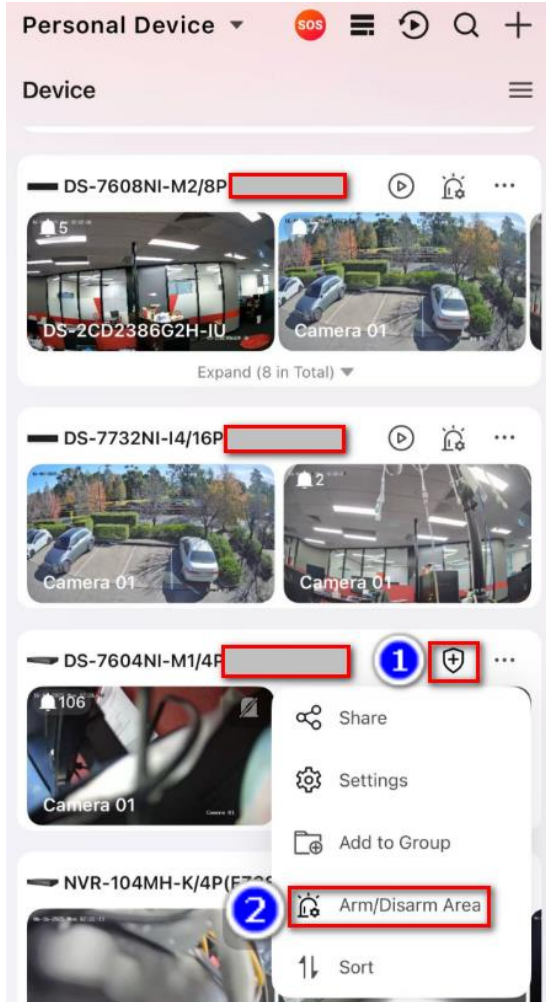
Personal Device ▾ SOS

Device

DS-7608NI-M2/8P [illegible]

5

7

DS-2CD2386G2H-IU

Camera 01

Expand (8 in Total) ▾

DS-7732NI-I4/16P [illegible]

2

Camera 01

Camera 01

DS-7604NI-M1/4P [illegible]

1

106

Camera 01

Share

Settings

Add to Group

NVR-104MH-K/4P(F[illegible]

2

Arm/Disarm Area

Sort